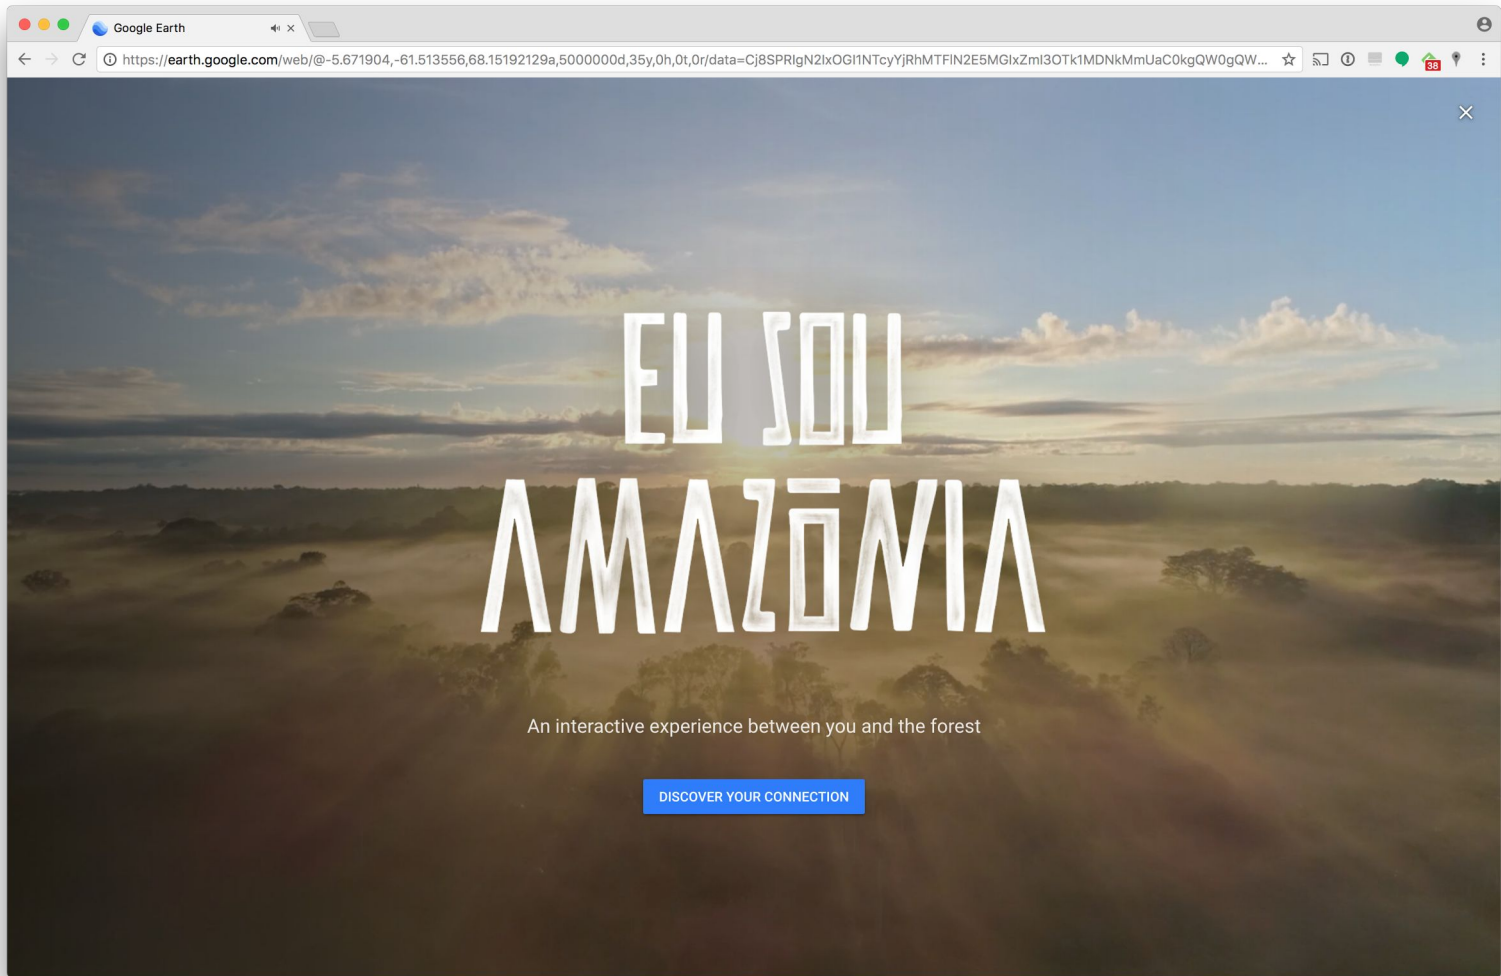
Google Earth

https://earth.google.com/web/@-5.671904,-61.513556,68.15192129a,5000000d,35y,0h,0t,0r/data=Cj8SPRIgN2IxOGI1NTcyYjRhMTFlN2E5MGIxZmI3OTk1MDNkMmUaC0kgQW0gQW...

38

EU SOU AMAZÔNIA

An interactive experience between you and the forest

DISCOVER YOUR CONNECTION